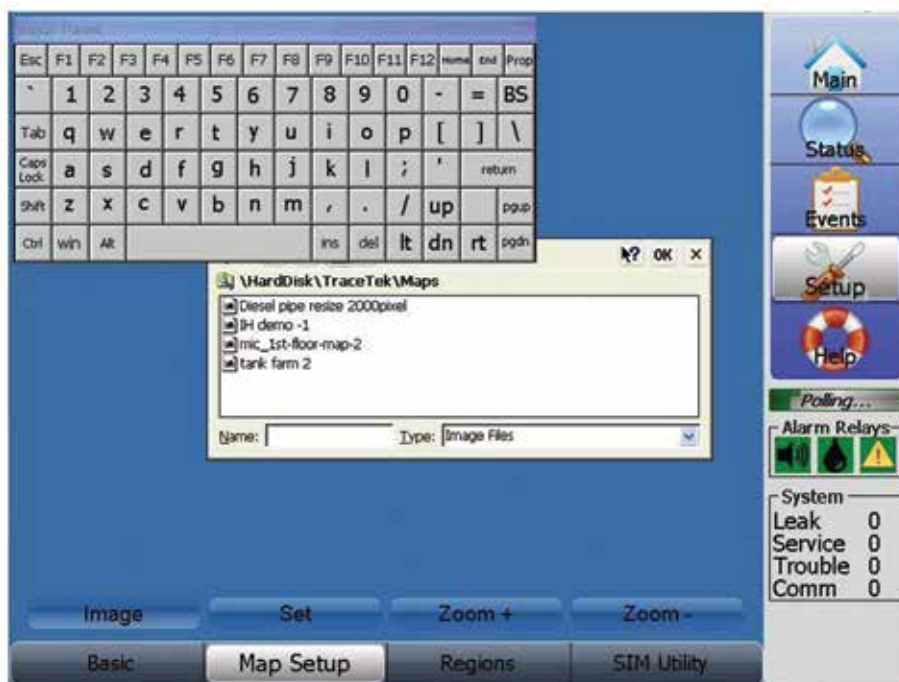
Input Panel

Esc F1 F2 F3 F4 F5 F6 F7 F8 F9 F10 F11 F12 Home End Prop
` 1 2 3 4 5 6 7 8 9 0 - = BS
Tab q w e r t y u i o p [ ] \
Caps Lock a s d f g h j k l ; ' return
Shift z x c v b n m , . / up pgup
Ctrl win Alt ins del lt dn rt pgdn

? OK ×

\HardDisk\TraceTek\Maps

Diesel pipe resize 2000pixel
IH demo -1
mic_1st-floor-map-2
tank farm 2

Name: Type: Image Files

Main
Status
Events
Setup
Help

Polling...

Alarm Relays

System
| Leak | 0 |
|---|---|
| Service | 0 |
| Trouble | 0 |
| Comm | 0 |

Image Set Zoom + Zoom -

Basic Map Setup Regions SIM Utility